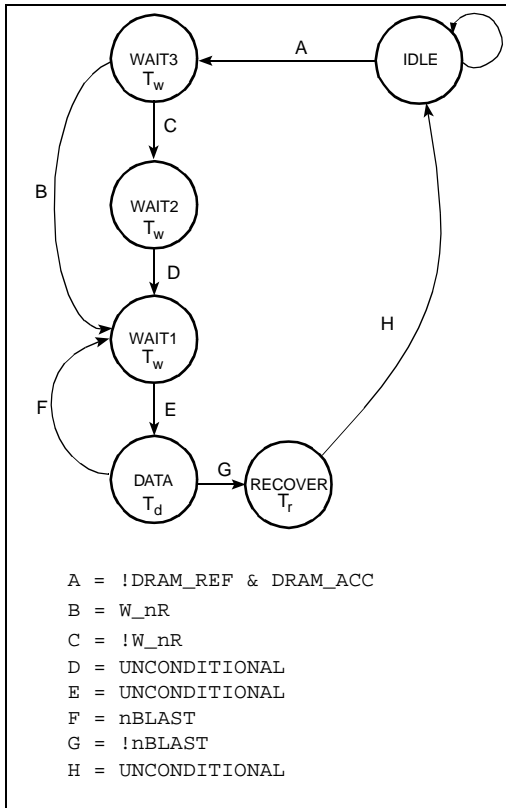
WAIT3
$T_w$

A

IDLE

C

B

WAIT2
$T_w$

D

H

WAIT1
$T_w$

F

E

DATA
$T_d$

G

RECOVER
$T_r$

A = !DRAM_REF & DRAM_ACC
B = W_nR
C = !W_nR
D = UNCONDITIONAL
E = UNCONDITIONAL
F = nBLAST
G = !nBLAST
H = UNCONDITIONAL